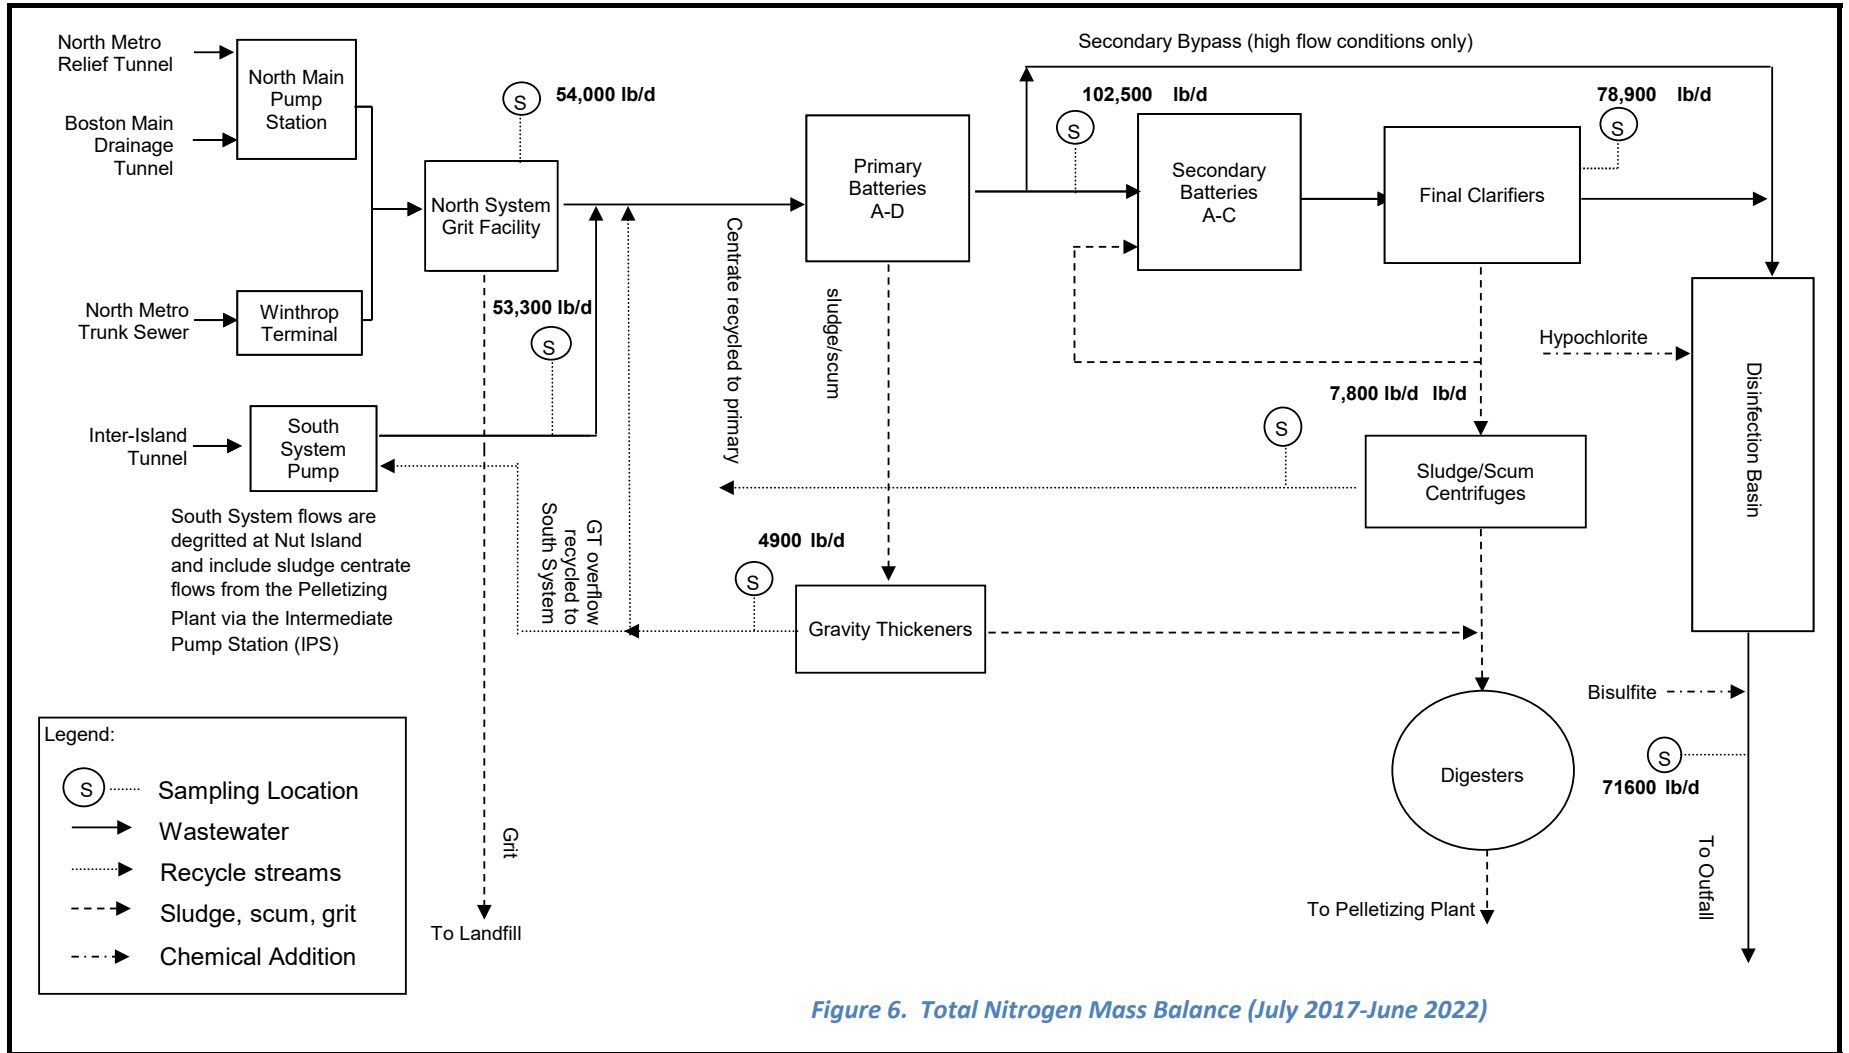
North Metro Relief Tunnel

Boston Main Drainage Tunnel

North Main Pump Station

North Metro Trunk Sewer

Winthrop Terminal

S 54,000 lb/d

North System Grit Facility

53,300 lb/d

S

Inter-Island Tunnel

South System Pump

South System flows are degritted at Nut Island and include sludge centrate flows from the Pelletizing Plant via the Intermediate Pump Station (IPS)

Centrate recycled to primary

GT overflow recycled to South System

Primary Batteries A-D

sludge/scum

Secondary Bypass (high flow conditions only)

102,500 lb/d

S

Secondary Batteries A-C

Final Clarifiers

78,900 lb/d

S

Hypochlorite

Disinfection Basin

7,800 lb/d lb/d

S

Sludge/Scum Centrifuges

4900 lb/d

S

Gravity Thickeners

Digesters

To Pelletizing Plant

Bisulfite

S

71600 lb/d

To Outfall

Grit

To Landfill

Legend:
S Sampling Location
Wastewater
Recycle streams
Sludge, scum, grit
Chemical Addition

Figure 6. Total Nitrogen Mass Balance (July 2017-June 2022)